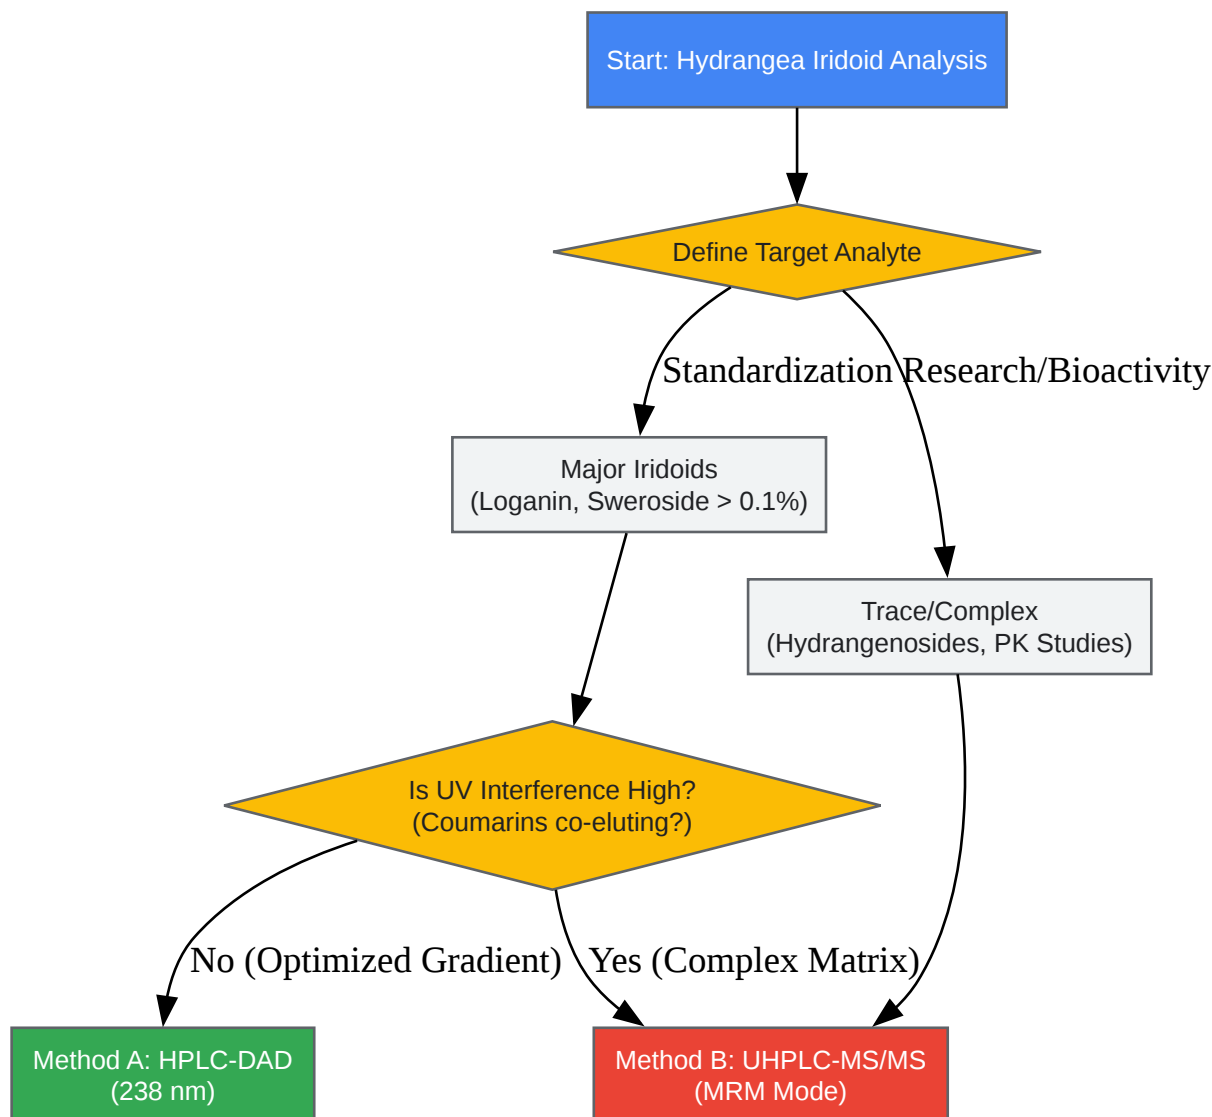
Start: Hydrangea Iridoid Analysis

Define Target Analyte

Standardization

Research/Bioactivity

Major Iridoids
(Loganin, Sweroside > 0.1%)

Trace/Complex
(Hydrangenosides, PK Studies)

Is UV Interference High?
(Coumarins co-eluting?)

No (Optimized Gradient)

Yes (Complex Matrix)

Method A: HPLC-DAD
(238 nm)

Method B: UHPLC-MS/MS
(MRM Mode)